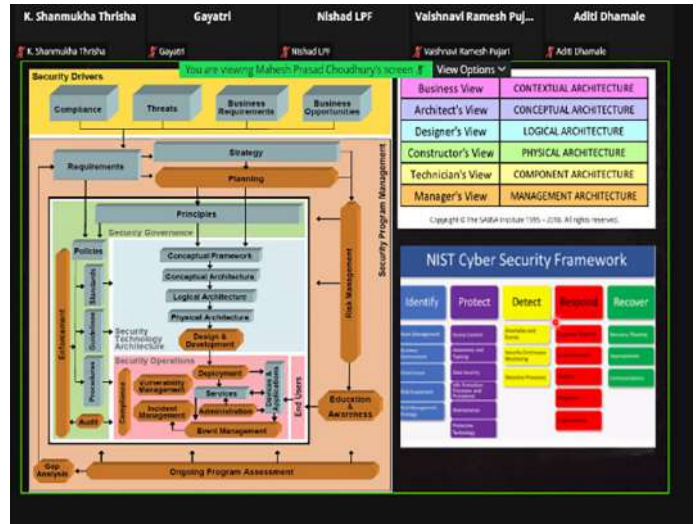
K. Shanmukha Thrisha | Gayatri | Nishad LPF | Vaishnavi Ramesh Puj... | Aditi Dhamale

K. Shanmukha Thrisha | Gayatri | Nishad LPF | Vaishnavi Ramesh Pujari | Aditi Dhamale

You are viewing Mahesh Prasad Choudhury's screen

View Options

Security Drivers

Compliance

Threats

Business Requirements

Business Opportunities

Requirements

Strategy

Planning

Security Program Management

Principles

Security Governance

Policies

Standards

Guidelines

Procedures

Enforcement

Audit

Conceptual Framework

Conceptual Architecture

Logical Architecture

Physical Architecture

Security Technology Architecture

Design & Development

Risk Management

Security Operations

Compliance

Deployment

Vulnerability Management

Services

Incident Management

Administration

Event Management

Devices & Applications

End Users

Education & Awareness

Gap Analysis

Ongoing Program Assessment

| Business View | CONTEXTUAL ARCHITECTURE |
|---|---|
| Architect's View | CONCEPTUAL ARCHITECTURE |
| Designer's View | LOGICAL ARCHITECTURE |
| Constructor's View | PHYSICAL ARCHITECTURE |
| Technician's View | COMPONENT ARCHITECTURE |
| Manager's View | MANAGEMENT ARCHITECTURE |

Copyright © The SABSA Institute 1995 – 2016. All rights reserved.

NIST Cyber Security Framework

Identify

Protect

Detect

Respond

Recover

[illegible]